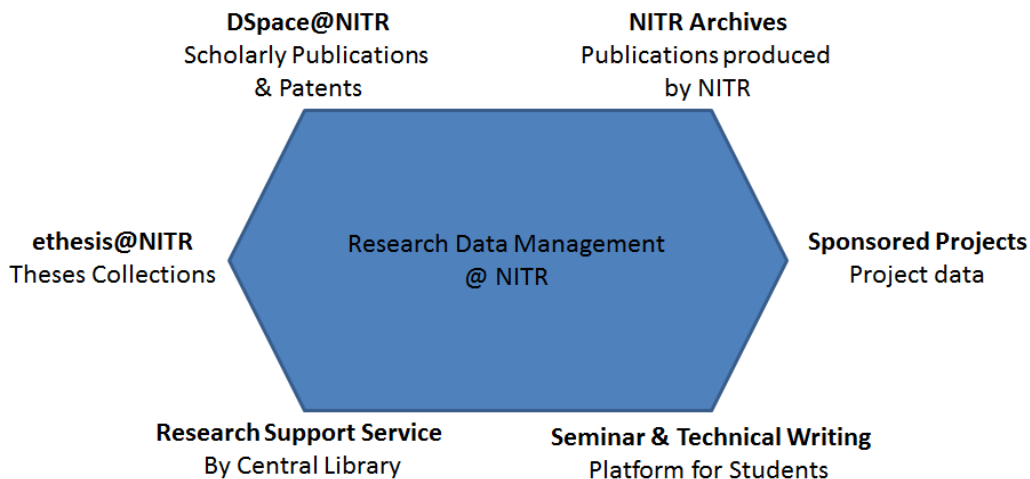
DSpace@NITR
Scholarly Publications & Patents

NITR Archives
Publications produced by NITR

ethesis@NITR
Theses Collections

Research Data Management @ NITR

Sponsored Projects
Project data

Research Support Service
By Central Library

Seminar & Technical Writing
Platform for Students